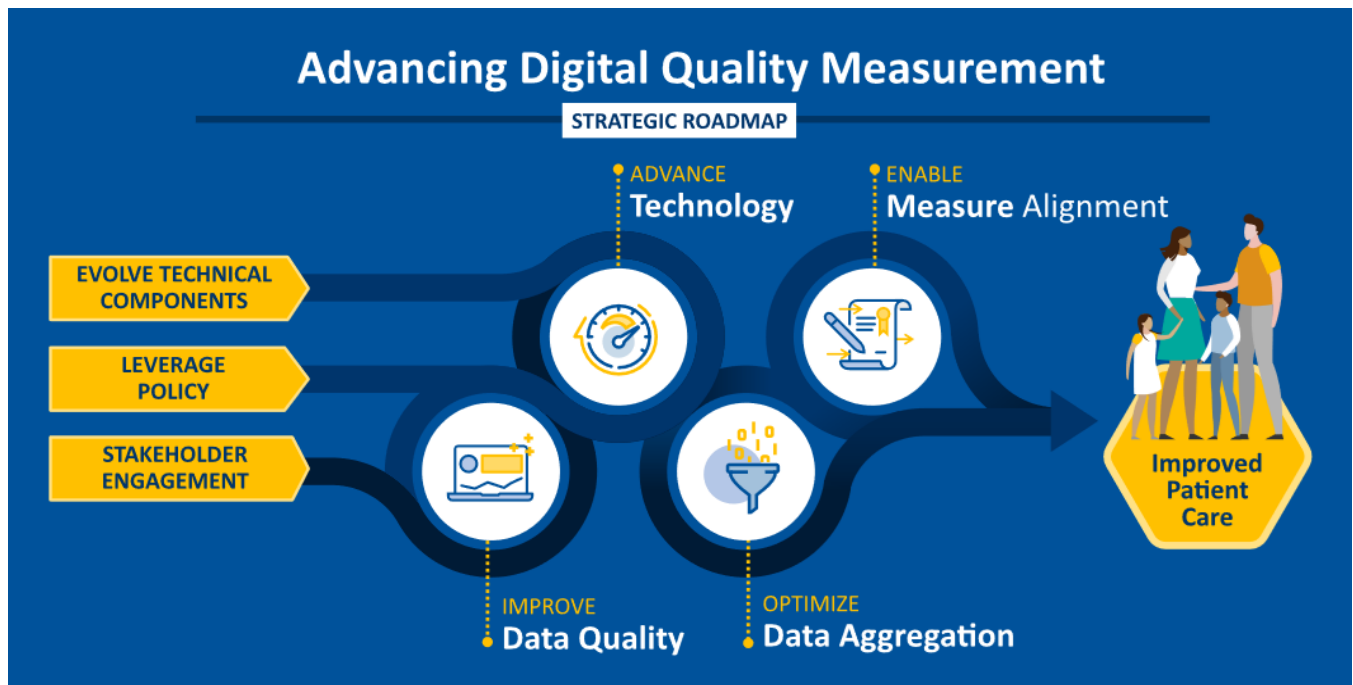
Advancing Digital Quality Measurement

STRATEGIC ROADMAP

EVOLVE TECHNICAL COMPONENTS

LEVERAGE POLICY

STAKEHOLDER ENGAGEMENT

ADVANCE
Technology

ENABLE
Measure Alignment

IMPROVE
Data Quality

OPTIMIZE
Data Aggregation

Improved Patient Care